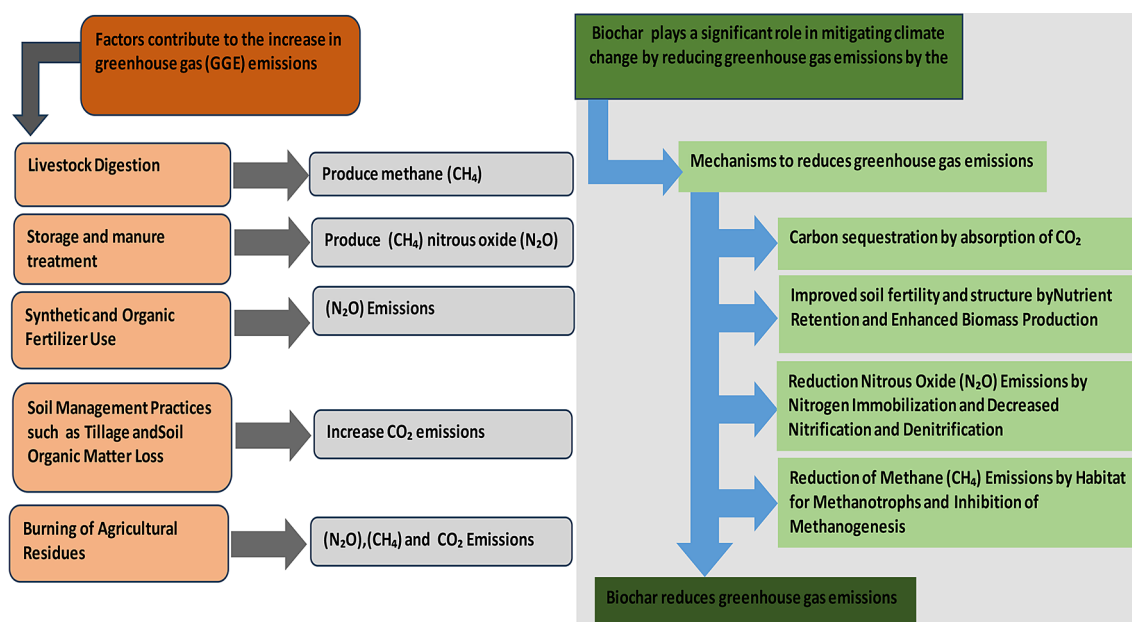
Factors contribute to the increase in greenhouse gas (GGE) emissions

Livestock Digestion

Produce methane ($CH_4$)

Storage and manure treatment

Produce ($CH_4$) nitrous oxide ($N_2O$)

Synthetic and Organic Fertilizer Use

($N_2O$) Emissions

Soil Management Practices such as Tillage andSoil Organic Matter Loss

Increase $CO_2$ emissions

Burning of Agricultural Residues

($N_2O$),($CH_4$) and $CO_2$ Emissions

Biochar plays a significant role in mitigating climate change by reducing greenhouse gas emissions by the

Mechanisms to reduces greenhouse gas emissions

Carbon sequestration by absorption of $CO_2$

Improved soil fertility and structure byNutrient Retention and Enhanced Biomass Production

Reduction Nitrous Oxide ($N_2O$) Emissions by Nitrogen Immobilization and Decreased Nitrification and Denitrification

Reduction of Methane ($CH_4$) Emissions by Habitat for Methanotrophs and Inhibition of Methanogenesis

Biochar reduces greenhouse gas emissions